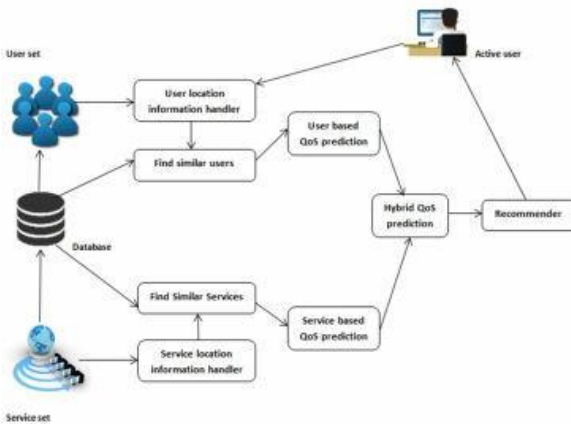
User set

Active user

User location information handler

User based QoS prediction

Find similar users

Hybrid QoS prediction

Recommender

Database

Find Similar Services

Service based QoS prediction

Service location information handler

Service set